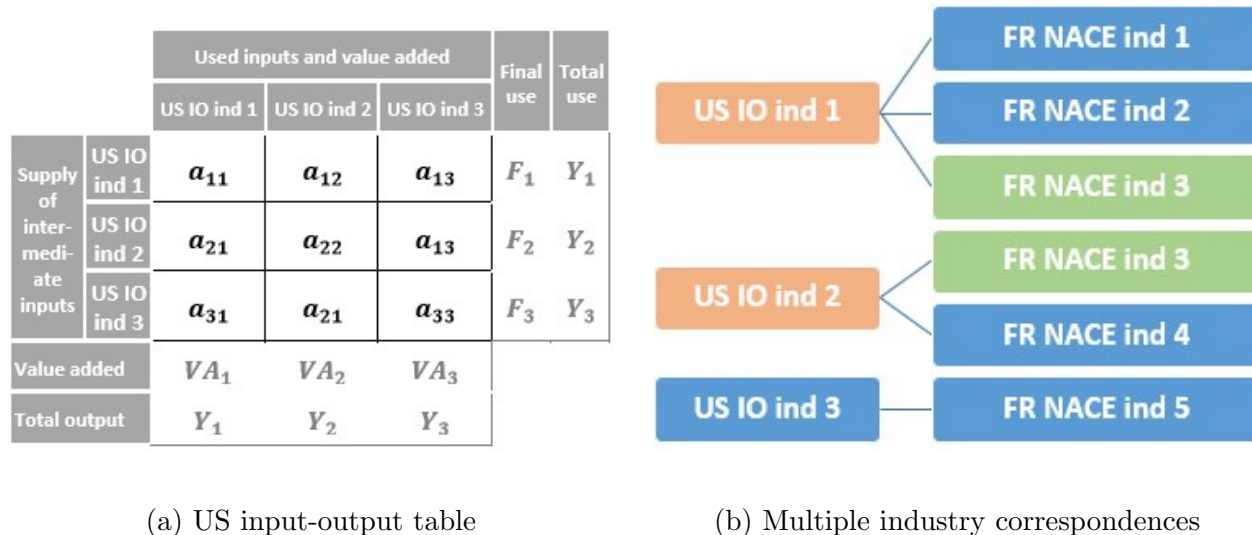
| | | Used inputs and value added | | | Final use | Total use |
|---|---|---|---|---|---|---|
| | | US IO ind 1 | US IO ind 2 | US IO ind 3 | | |
| Supply of intermediate inputs | US IO ind 1 | $a_{11}$ | $a_{12}$ | $a_{13}$ | $F_1$ | $Y_1$ |
| | US IO ind 2 | $a_{21}$ | $a_{22}$ | $a_{13}$ | $F_2$ | $Y_2$ |
| | US IO ind 3 | $a_{31}$ | $a_{21}$ | $a_{33}$ | $F_3$ | $Y_3$ |
| Value added | | $VA_1$ | $VA_2$ | $VA_3$ | | |
| Total output | | $Y_1$ | $Y_2$ | $Y_3$ | | |

US IO ind 1
FR NACE ind 1
FR NACE ind 2
FR NACE ind 3

US IO ind 2
FR NACE ind 3
FR NACE ind 4

US IO ind 3
FR NACE ind 5

(a) US input-output table

(b) Multiple industry correspondences